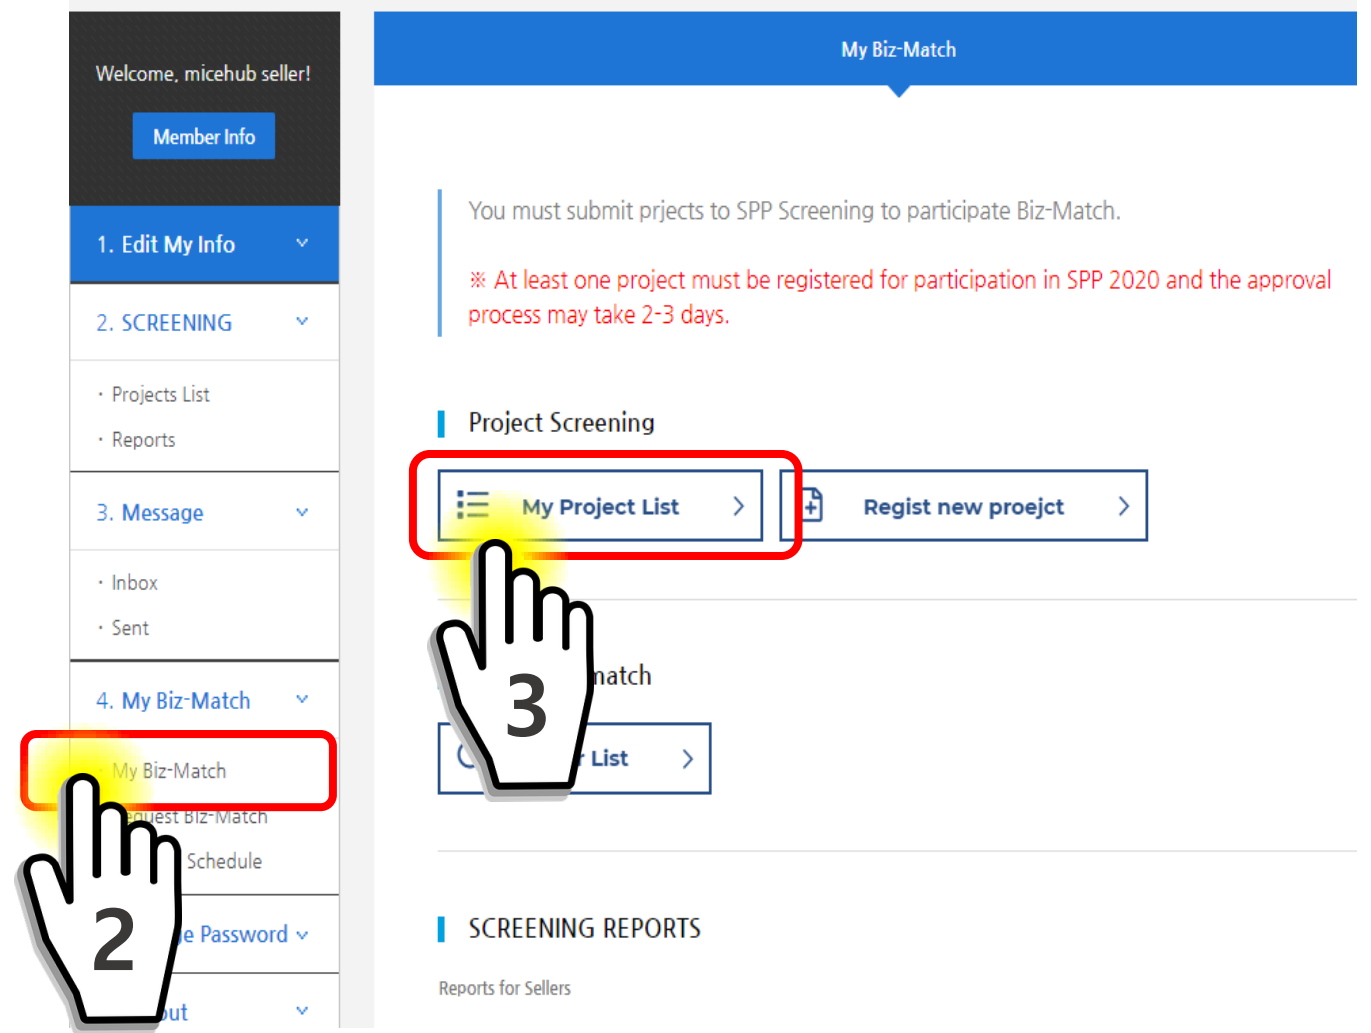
Welcome, micehub seller!

Member Info

1. Edit My Info

2. SCREENING

· Projects List

· Reports

3. Message

· Inbox

· Sent

4. My Biz-Match

· My Biz-Match

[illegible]equest Biz-Match

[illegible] Schedule

2

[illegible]e Password

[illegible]ut

My Biz-Match

You must submit prjects to SPP Screening to participate Biz-Match.

※ At least one project must be registered for participation in SPP 2020 and the approval process may take 2-3 days.

Project Screening

My Project List

Regist new proejct

3

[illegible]match

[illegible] List

SCREENING REPORTS

Reports for Sellers